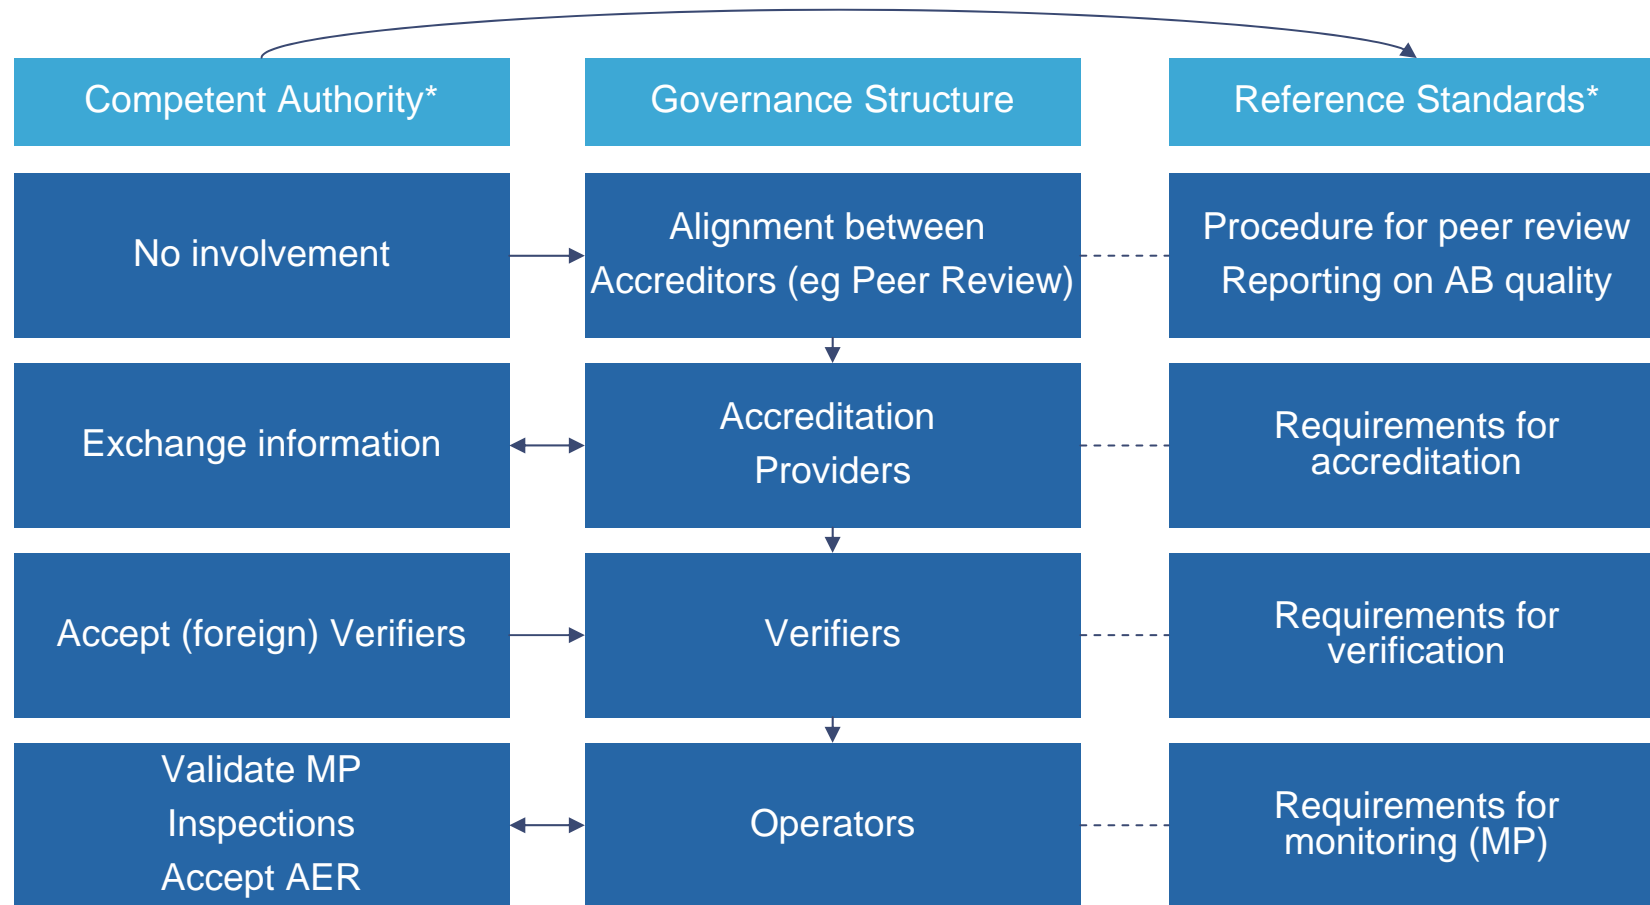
Competent Authority*

Governance Structure

Reference Standards*

No involvement

Alignment between Accreditors (eg Peer Review)

Procedure for peer review
Reporting on AB quality

Exchange information

Accreditation Providers

Requirements for accreditation

Accept (foreign) Verifiers

Verifiers

Requirements for verification

Validate MP
Inspections
Accept AER

Operators

Requirements for monitoring (MP)